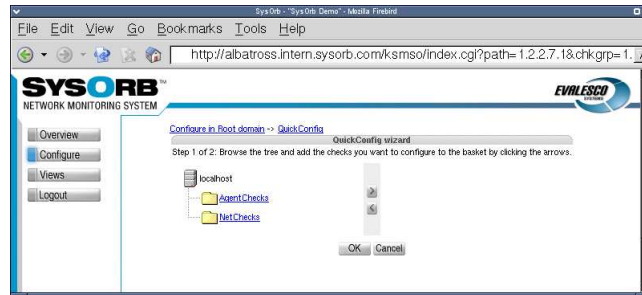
SysOrb - "SysOrb Demo" - Mozilla Firebird

File Edit View Go Bookmarks Tools Help

http://albatross.intern.sysorb.com/ksmso/index.cgi?path=1.2.2.7.1&chkgrp=1.

SYSORB™
NETWORK MONITORING SYSTEM

EVALESCO SYSTEMS

Overview
Configure
Views
Logout

Configure in Root domain -> QuickConfig

QuickConfig wizard

Step 1 of 2: Browse the tree and add the checks you want to configure to the basket by clicking the arrows.

localhost
AgentChecks
NetChecks

OK Cancel